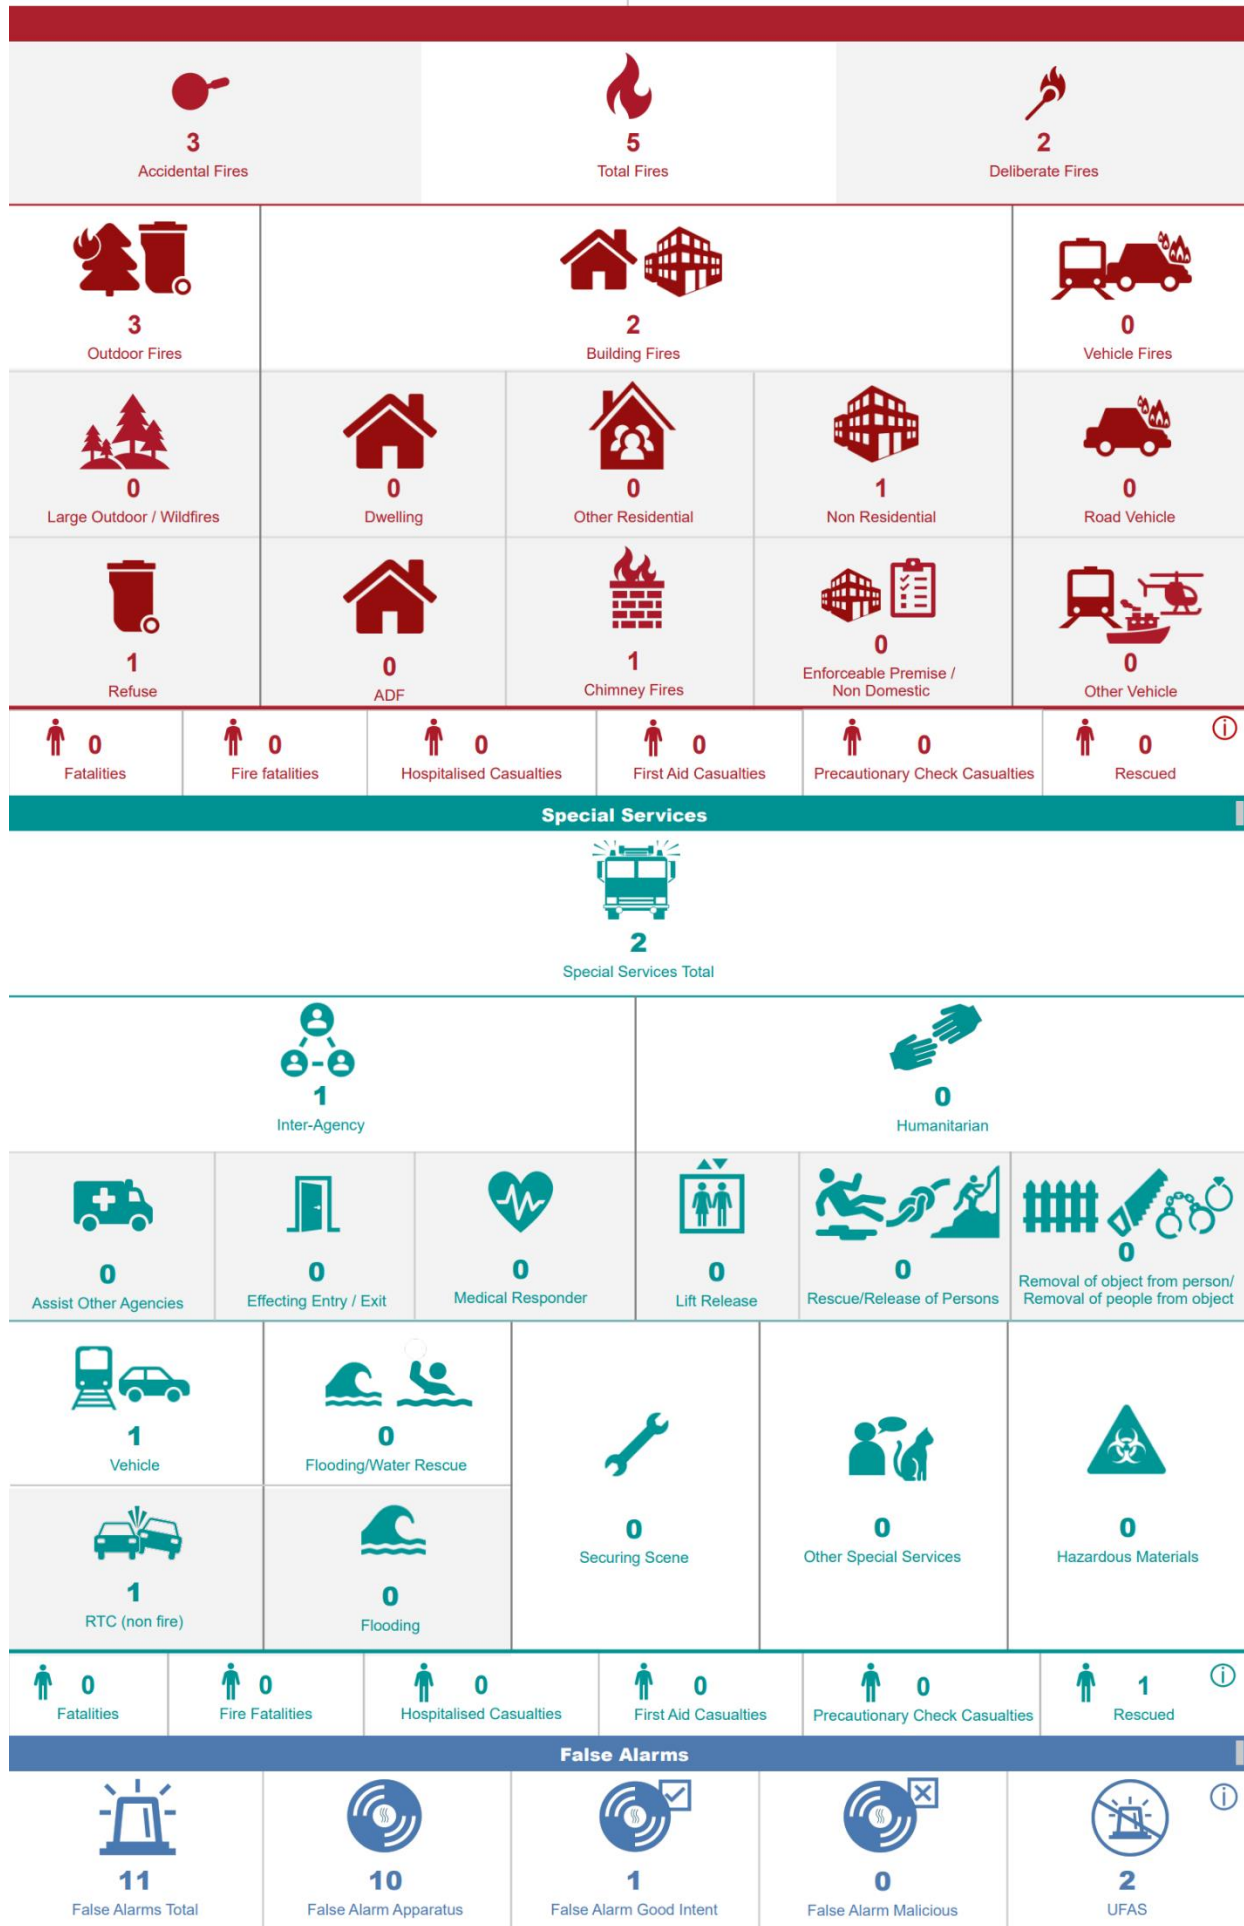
3
Accidental Fires

5
Total Fires

2
Deliberate Fires

3
Outdoor Fires

2
Building Fires

0
Vehicle Fires

0
Large Outdoor / Wildfires

0
Dwelling

0
Other Residential

1
Non Residential

0
Road Vehicle

1
Refuse

0
ADF

1
Chimney Fires

0
Enforceable Premise / Non Domestic

0
Other Vehicle

| 0 Fatalities | 0 Fire fatalities | 0 Hospitalised Casualties | 0 First Aid Casualties | 0 Precautionary Check Casualties | 0 Rescued |
|---|---|---|---|---|---|

Special Services

2
Special Services Total

1
Inter-Agency

0
Humanitarian

0
Assist Other Agencies

0
Effecting Entry / Exit

0
Medical Responder

0
Lift Release

0
Rescue/Release of Persons

0
Removal of object from person/ Removal of people from object

1
Vehicle

0
Flooding/Water Rescue

0
Securing Scene

0
Other Special Services

0
Hazardous Materials

1
RTC (non fire)

0
Flooding

| 0 Fatalities | 0 Fire Fatalities | 0 Hospitalised Casualties | 0 First Aid Casualties | 0 Precautionary Check Casualties | 1 Rescued |
|---|---|---|---|---|---|

False Alarms

11
False Alarms Total

10
False Alarm Apparatus

1
False Alarm Good Intent

0
False Alarm Malicious

2
UFAS